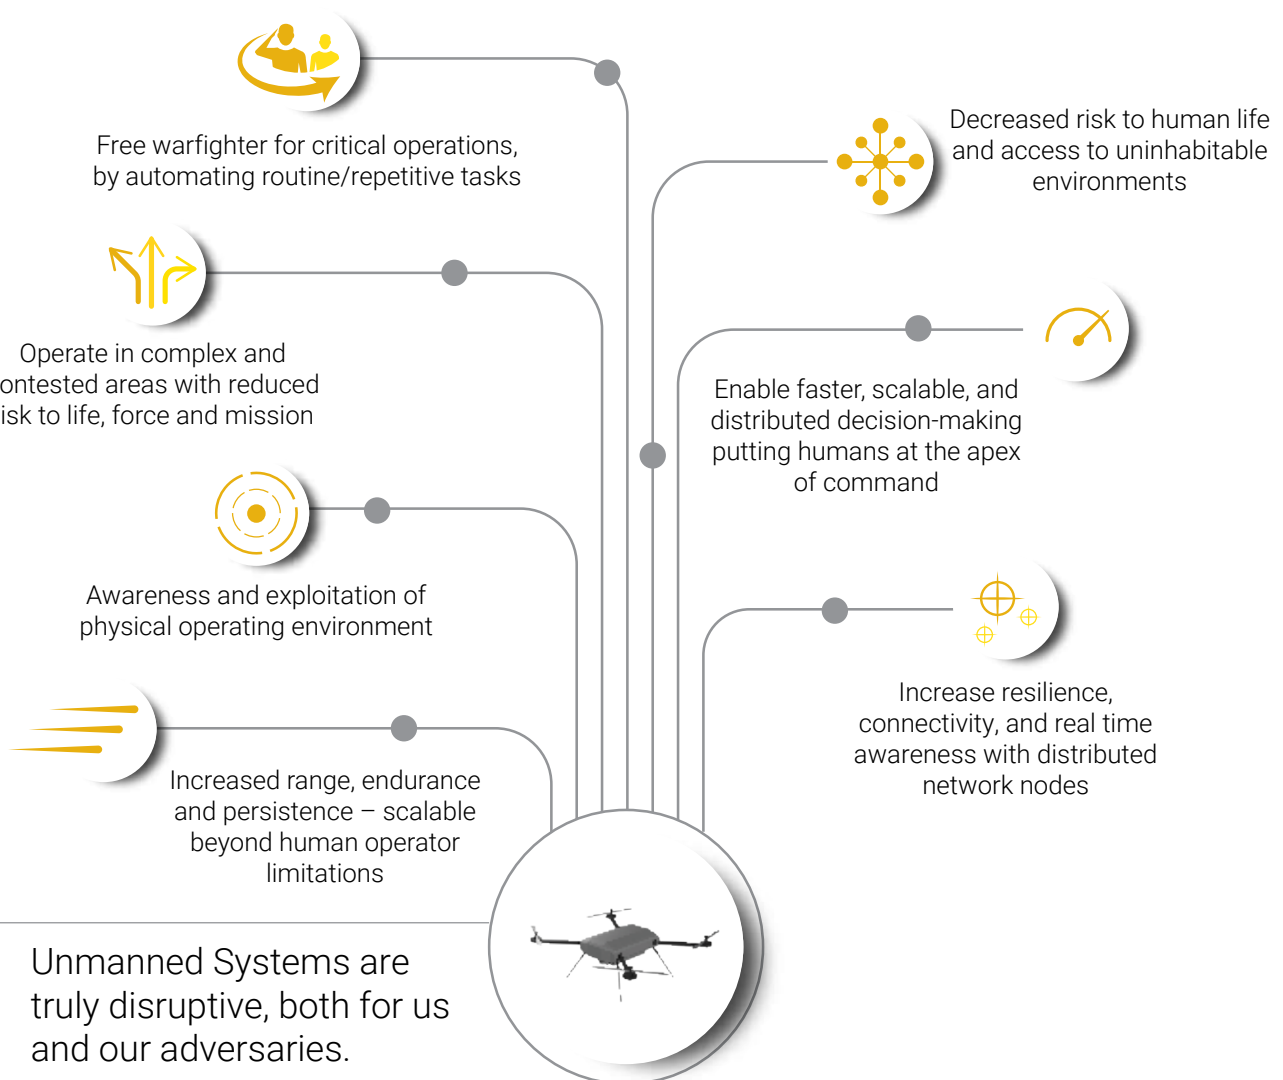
Free warfighter for critical operations, by automating routine/repetitive tasks

Decreased risk to human life and access to uninhabitable environments

Operate in complex and ontested areas with reduced isk to life, force and mission

Enable faster, scalable, and distributed decision-making putting humans at the apex of command

Awareness and exploitation of physical operating environment

Increase resilience, connectivity, and real time awareness with distributed network nodes

Increased range, endurance and persistence – scalable beyond human operator limitations

Unmanned Systems are truly disruptive, both for us and our adversaries.